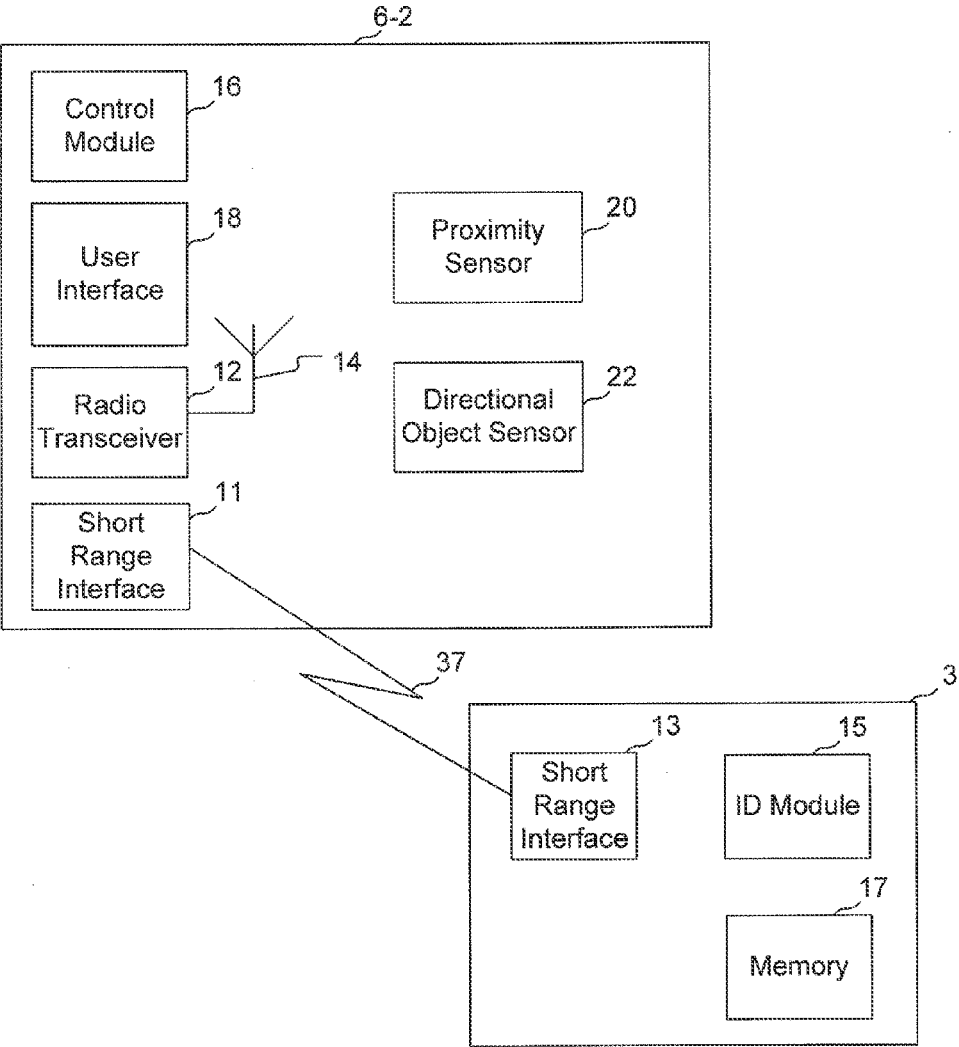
6-2

Control Module 16

User Interface 18

Proximity Sensor 20

Radio Transceiver 12

14

Directional Object Sensor 22

Short Range Interface 11

37

3

Short Range Interface 13

ID Module 15

Memory 17